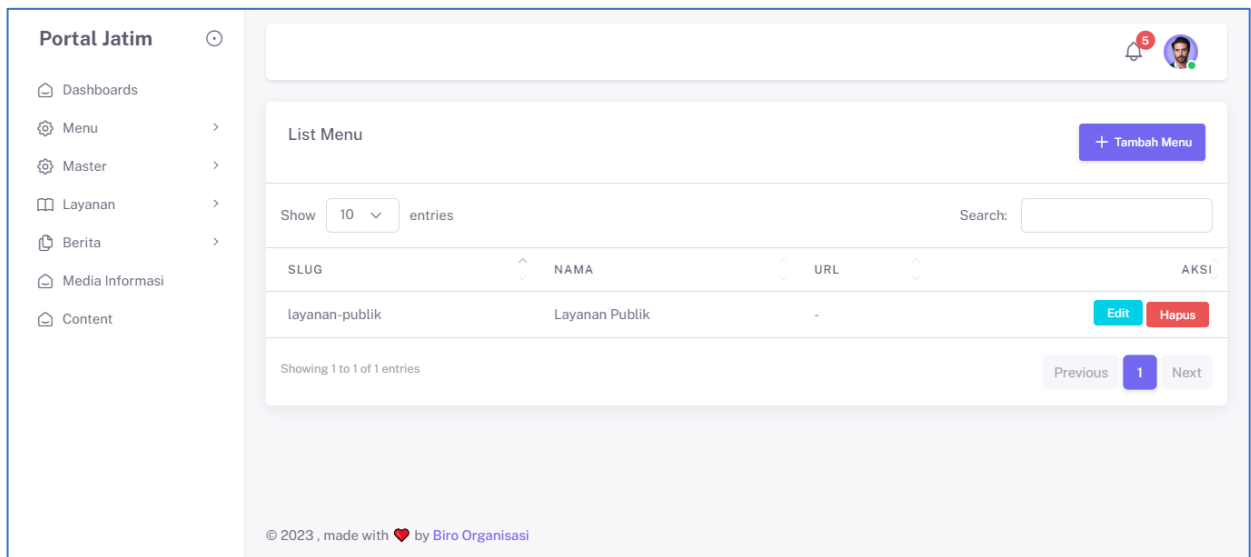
Portal Jatim

Dashboards
Menu
Master
Layanan
Berita
Media Informasi
Content

5

List Menu

+ Tambah Menu

Show 10 entries

Search:

| SLUG | NAMA | URL | AKSI |
|---|---|---|---|
| layanan-publik | Layanan Publik | - | Edit Hapus |

Showing 1 to 1 of 1 entries

Previous 1 Next

© 2023 , made with by Biro Organisasi